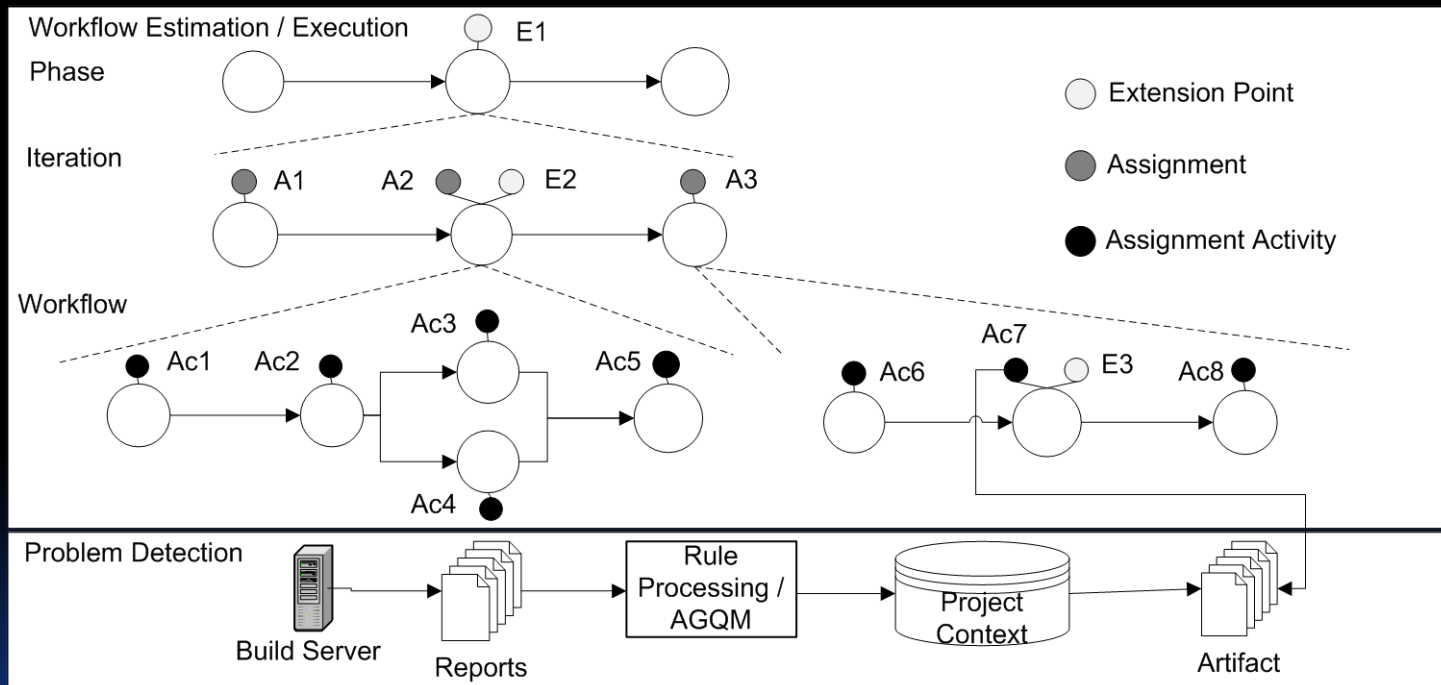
Workflow Estimation / Execution

Phase

E1

Extension Point

Assignment

Assignment Activity

Iteration

A1

A2

E2

A3

Workflow

Ac1

Ac2

Ac3

Ac4

Ac5

Ac6

Ac7

E3

Ac8

Problem Detection

Build Server

Reports

Rule Processing / AGQM

Project Context

Artifact